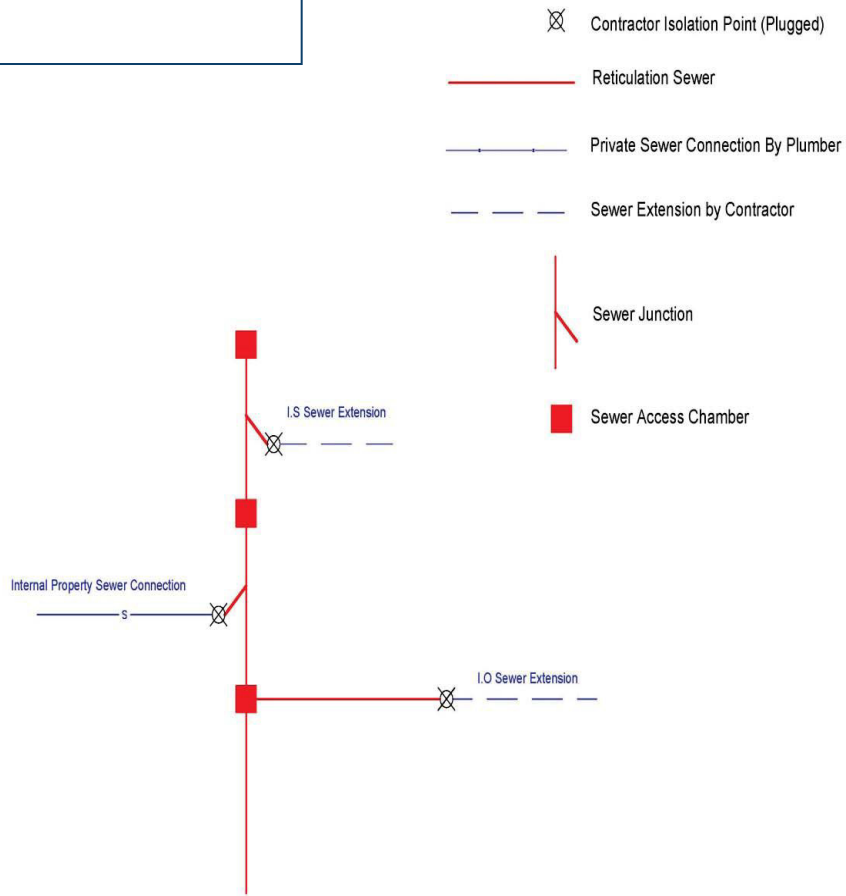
Contractor Isolation Point (Plugged)

Reticulation Sewer

Private Sewer Connection By Plumber

Sewer Extension by Contractor

Sewer Junction

Sewer Access Chamber

I.S Sewer Extension

Internal Property Sewer Connection

S

I.O Sewer Extension